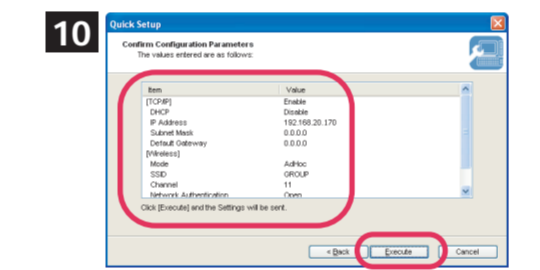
10

Quick Setup

Confirm Configuration Parameters
The values entered are as follows:

| Item | Value |
|---|---|
| [TCP/IP] | Enable |
| DHCP | Disable |
| IP Address | 192.168.20.170 |
| Subnet Mask | 0.0.0.0 |
| Default Gateway | 0.0.0.0 |
| [Wireless] | |
| Mode | AdHoc |
| SSID | GROUP |
| Channel | 11 |
| Network Authentication | Open |

Click [Execute] and the Settings will be sent.

< Back
Execute
Cancel